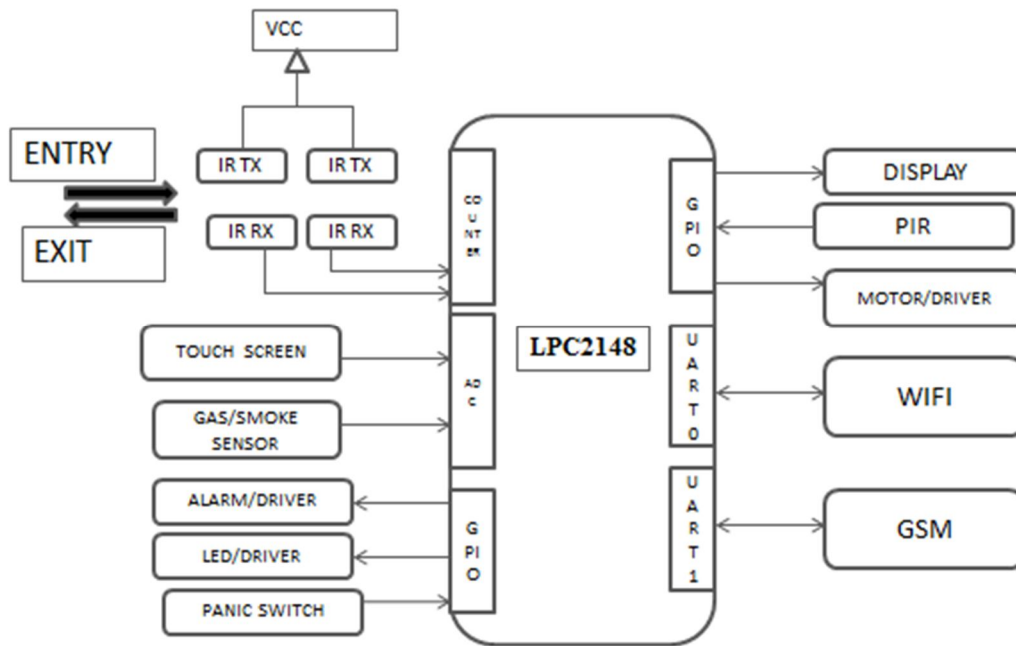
VCC

ENTRY

EXIT

IR TX
IR TX
IR RX
IR RX

CO
UN
NT
ER

G
PI
O

DISPLAY
PIR
MOTOR/DRIVER

TOUCH SCREEN

AD
C

LPC2148

U
A
R
T
0

WIFI

GAS/SMOKE SENSOR

ALARM/DRIVER
LED/DRIVER
PANIC SWITCH

G
PI
O

U
A
R
T
1

GSM